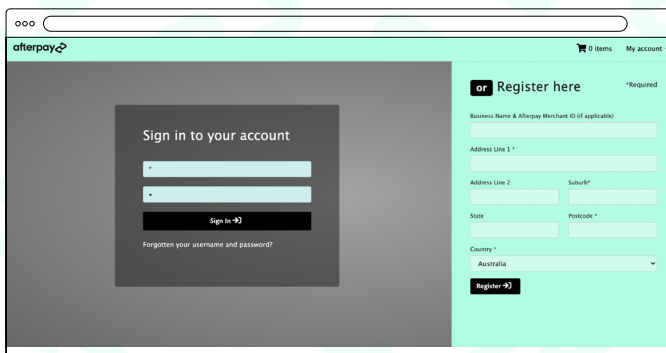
afterpay

0 items My account

Sign in to your account

*

*

Sign In

Forgotten your username and password?

or Register here *Required

Business Name & Afterpay Merchant ID (if applicable)

Address Line 1 *

Address Line 2

Suburb*

State

Postcode *

Country *

Australia

Register